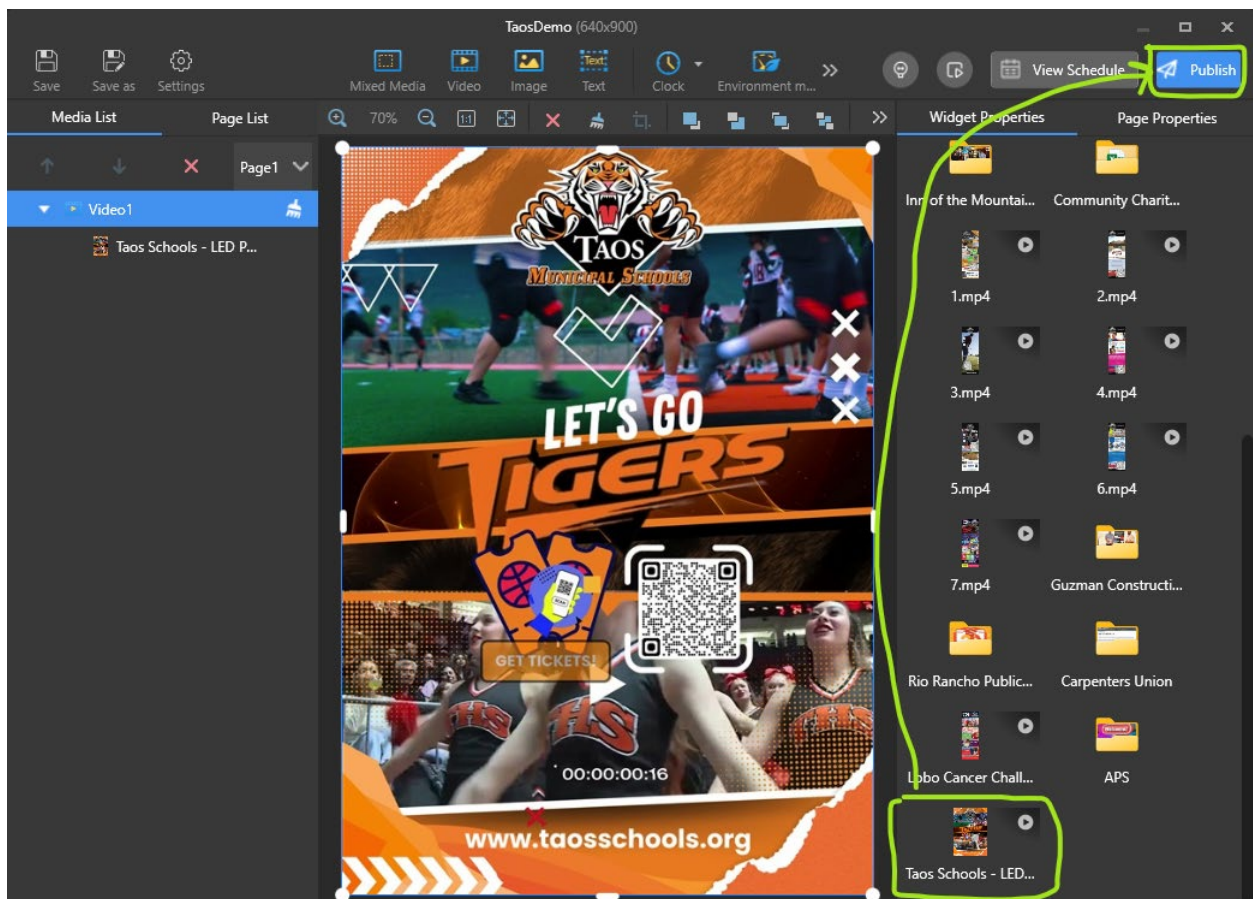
TaosDemo (640x900)

Save Save as Settings Mixed Media Video Image Text Clock Environment m... View Schedule Publish

Media List Page List

70%

Widget Properties Page Properties

Page1

Video1

Taos Schools - LED P...

TAOS
MUNICIPAL SCHOOLS

LET'S GO
TIGERS

GET TICKETS!

THS THS

00:00:00:16

www.taosschools.org

Inn of the Mountai... Community Charit...

1.mp4 2.mp4

3.mp4 4.mp4

5.mp4 6.mp4

7.mp4 Guzman Constructi...

Rio Rancho Public... Carpenters Union

Lobo Cancer Chall... APS

Taos Schools - LED...